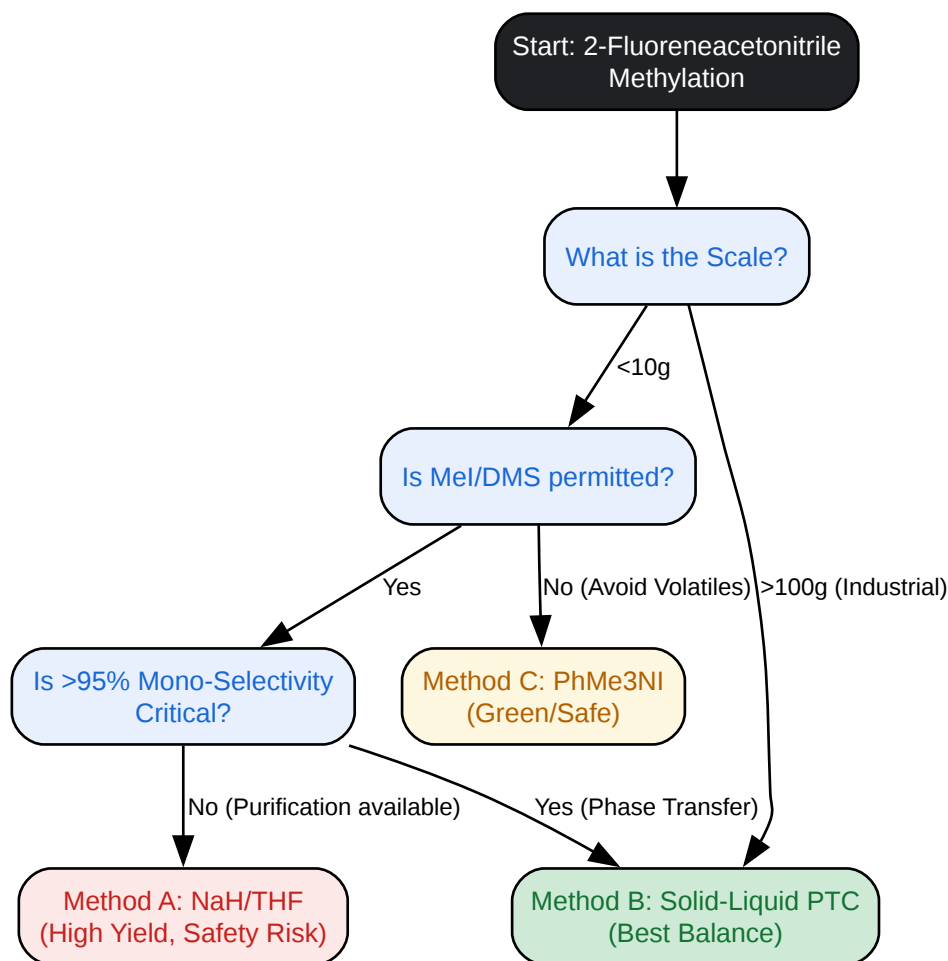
Start: 2-Fluoreneacetonitrile Methylation

What is the Scale?

<10g

>100g (Industrial)

Is MeI/DMS permitted?

Yes

No (Avoid Volatiles)

Is >95% Mono-Selectivity Critical?

Method C: PhMe3NI (Green/Safe)

No (Purification available)

Yes (Phase Transfer)

Method A: NaH/THF (High Yield, Safety Risk)

Method B: Solid-Liquid PTC (Best Balance)